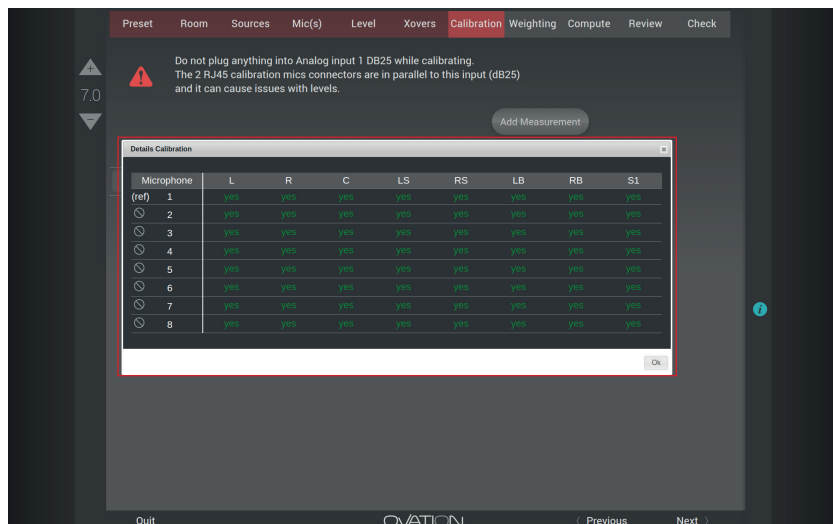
Preset Room Sources Mic(s) Level Xovers Calibration Weighting Compute Review Check

7.0

Do not plug anything into Analog input 1 DB25 while calibrating.
The 2 RJ45 calibration mics connectors are in parallel to this input (dB25) and it can cause issues with levels.

Add Measurement

Details Calibration

| Microphone | | L | R | C | LS | RS | LB | RB | S1 |
|---|---|---|---|---|---|---|---|---|---|
| (ref) | 1 | yes | yes | yes | yes | yes | yes | yes | yes |
| ⃠ | 2 | yes | yes | yes | yes | yes | yes | yes | yes |
| ⃠ | 3 | yes | yes | yes | yes | yes | yes | yes | yes |
| ⃠ | 4 | yes | yes | yes | yes | yes | yes | yes | yes |
| ⃠ | 5 | yes | yes | yes | yes | yes | yes | yes | yes |
| ⃠ | 6 | yes | yes | yes | yes | yes | yes | yes | yes |
| ⃠ | 7 | yes | yes | yes | yes | yes | yes | yes | yes |
| ⃠ | 8 | yes | yes | yes | yes | yes | yes | yes | yes |

Ok

Quit OVATION ⟨ Previous Next ⟩